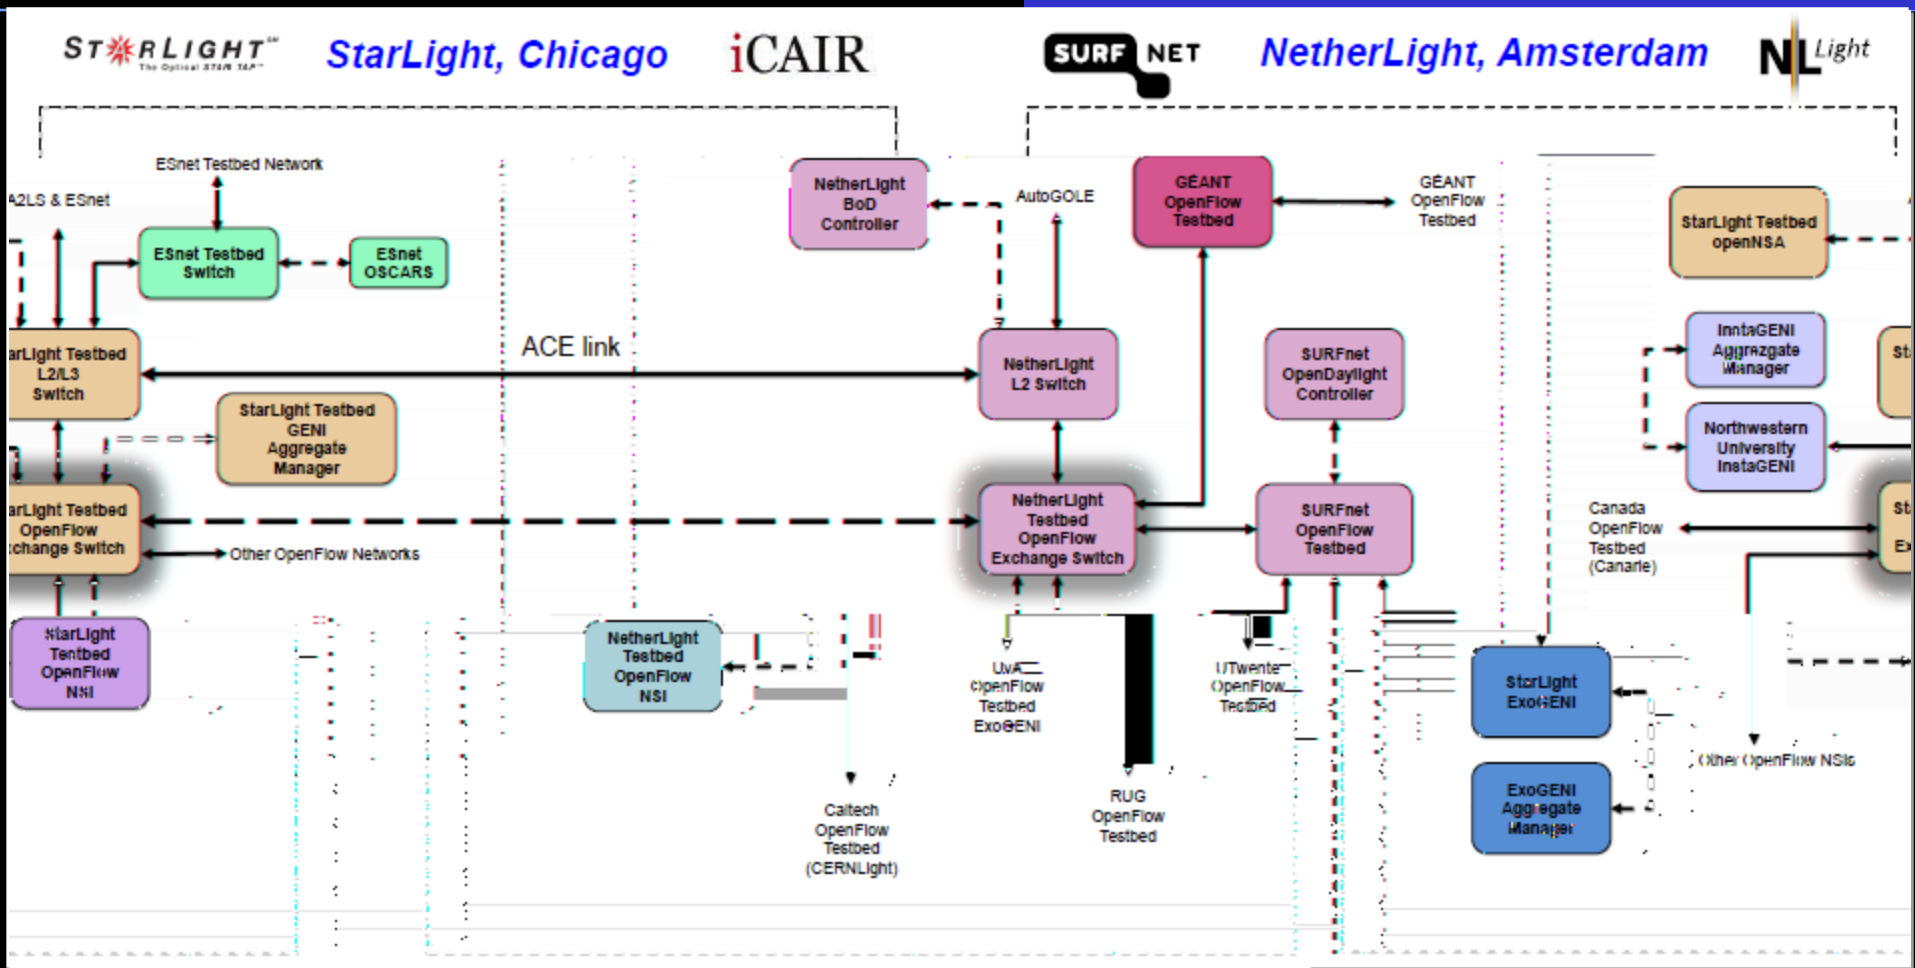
STARLIGHT The Optical STAR TAP
StarLight, Chicago
iCAIR
SURFNET
NetherLight, Amsterdam
NLLight

ESnet Testbed Network
A2LS & ESnet
ESnet Testbed Switch
ESnet OSCARS
NetherLight BoD Controller
AutoGOLE
GEANT OpenFlow Testbed
GEANT OpenFlow Testbed
StarLight Testbed openNSA
arLight Testbed L2/L3 Switch
ACE link
NetherLight L2 Switch
SURFnet OpenDaylight Controller
InstaGENI Aggregate Manager
St
StarLight Testbed GENI Aggregate Manager
Northwestern University InstaGENI
arLight Testbed OpenFlow change Switch
NetherLight Testbed OpenFlow Exchange Switch
SURFnet OpenFlow Testbed
Canada OpenFlow Testbed (Canarie)
St
Ex
Other OpenFlow Networks
StarLight Testbed OpenFlow NSI
NetherLight Testbed OpenFlow NSI
UvA OpenFlow Testbed ExoGENI
UTwente OpenFlow Testbed
StarLight ExoGENI
Other OpenFlow NSIs
ExoGENI Aggregate Manager
Caltech OpenFlow Testbed (CERNLight)
RUG OpenFlow Testbed